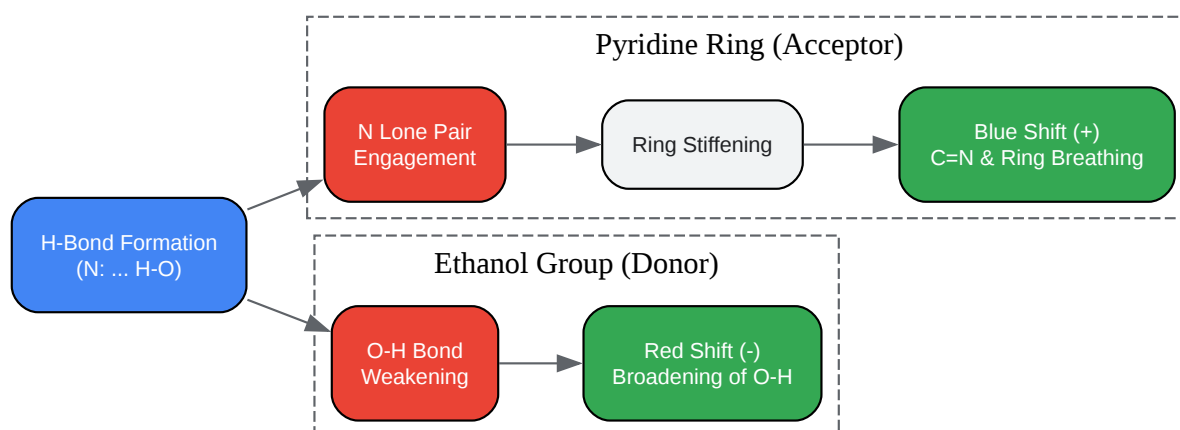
H-Bond Formation
(N: ... H-O)

Pyridine Ring (Acceptor)

N Lone Pair
Engagement

Ring Stiffening

Blue Shift (+)
C=N & Ring Breathing

Ethanol Group (Donor)

O-H Bond
Weakening

Red Shift (-)
Broadening of O-H